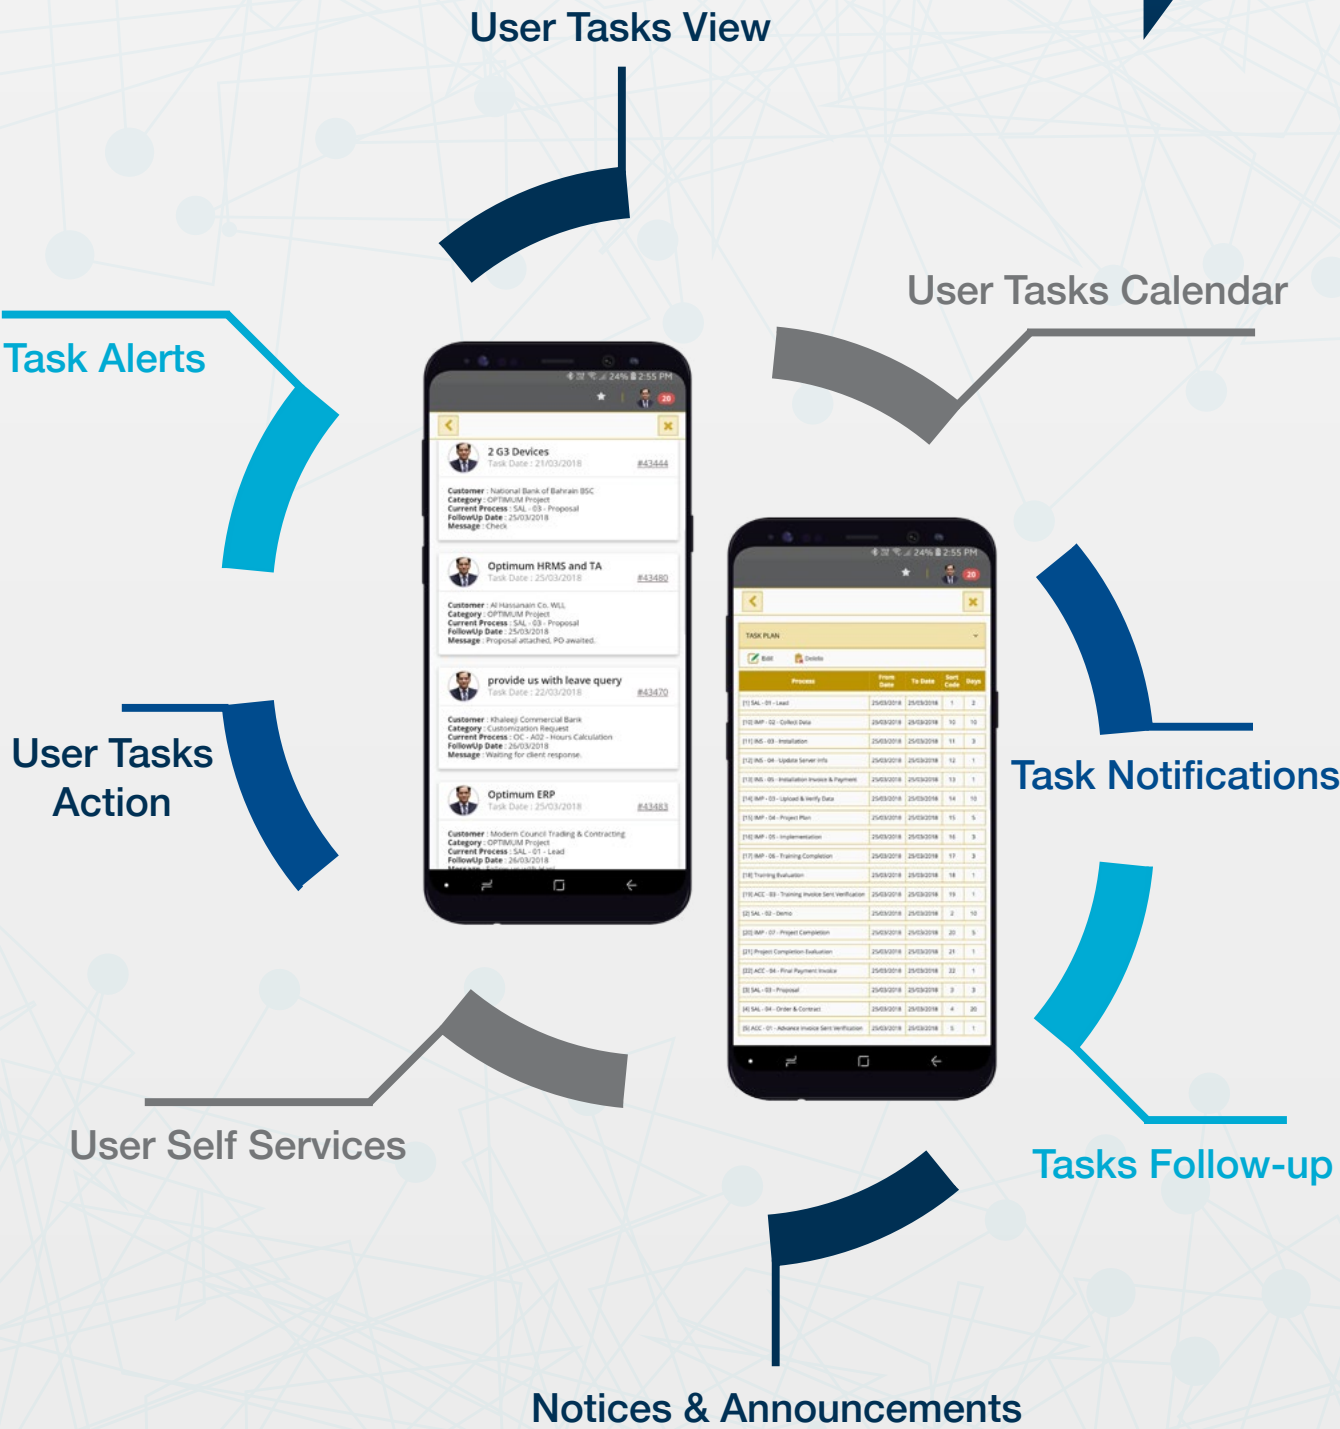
User Tasks View

User Tasks Calendar

Task Alerts

User Tasks Action

Task Notifications

Tasks Follow-up

User Self Services

Notices & Announcements

24% 2:55 PM

20

2 G3 Devices
Task Date : 21/03/2018 #43444

Customer : National Bank of Bahrain BSC
Category : OPTIMUM Project
Current Process : SAL - 03 - Proposal
FollowUp Date : 25/03/2018
Message : Check

Optimum HRMS and TA
Task Date : 25/03/2018 #43480

Customer : Al Hassanain Co. WLL
Category : OPTIMUM Project
Current Process : SAL - 03 - Proposal
FollowUp Date : 25/03/2018
Message : Proposal attached, PO awaited.

provide us with leave query
Task Date : 22/03/2018 #43470

Customer : Khaleeji Commercial Bank
Category : Customization Request
Current Process : OC - A02 - Hours Calculation
FollowUp Date : 26/03/2018
Message : Waiting for client response.

Optimum ERP
Task Date : 25/03/2018 #43483

Customer : Modern Council Trading & Contracting
Category : OPTIMUM Project
Current Process : SAL - 01 - Lead
FollowUp Date : 26/03/2018

24% 2:55 PM

20

TASK PLAN

Edit Delete

| Process | From Date | To Date | Sort Code | Days |
|---|---|---|---|---|
| [1] SAL - 01 - Lead | 25/03/2018 | 25/03/2018 | 1 | 2 |
| [10] IMP - 02 - Collect Data | 25/03/2018 | 25/03/2018 | 10 | 10 |
| [11] INS - 03 - Installation | 25/03/2018 | 25/03/2018 | 11 | 3 |
| [12] INS - 04 - Update Server Info | 25/03/2018 | 25/03/2018 | 12 | 1 |
| [13] INS - 05 - Installation Invoice & Payment | 25/03/2018 | 25/03/2018 | 13 | 1 |
| [14] IMP - 03 - Upload & Verify Data | 25/03/2018 | 25/03/2018 | 14 | 10 |
| [15] IMP - 04 - Project Plan | 25/03/2018 | 25/03/2018 | 15 | 5 |
| [16] IMP - 05 - Implementation | 25/03/2018 | 25/03/2018 | 16 | 3 |
| [17] IMP - 06 - Training Completion | 25/03/2018 | 25/03/2018 | 17 | 3 |
| [18] Training Evaluation | 25/03/2018 | 25/03/2018 | 18 | 1 |
| [19] ACC - 03 - Training Invoice Sent Verification | 25/03/2018 | 25/03/2018 | 19 | 1 |
| [2] SAL - 02 - Demo | 25/03/2018 | 25/03/2018 | 2 | 10 |
| [20] IMP - 07 - Project Completion | 25/03/2018 | 25/03/2018 | 20 | 5 |
| [21] Project Completion Evaluation | 25/03/2018 | 25/03/2018 | 21 | 1 |
| [22] ACC - 04 - Final Payment Invoice | 25/03/2018 | 25/03/2018 | 22 | 1 |
| [3] SAL - 03 - Proposal | 25/03/2018 | 25/03/2018 | 3 | 3 |
| [4] SAL - 04 - Order & Contract | 25/03/2018 | 25/03/2018 | 4 | 20 |
| [5] ACC - 01 - Advance Invoice Sent Verification | 25/03/2018 | 25/03/2018 | 5 | 1 |